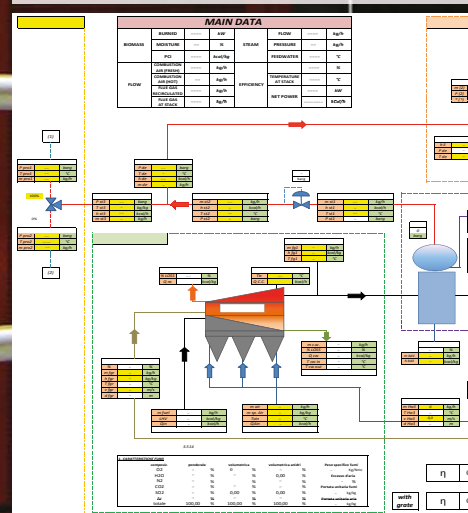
MAIN DATA

| | BURNED | ---- | kW | | FLOW | ---- | kg/h |
|---|---|---|---|---|---|---|---|
| BIOMASS | MOISTURE | ---- | % | STEAM | PRESSURE | ---- | bar |
| | PCI | ---- | kcal/kg | | FEEDWATER | ---- | °C |
| FLOW | COMBUSTION AIR (FRESH) | ---- | kg/h | EFFICIENCY | TEMPERATURE AT STACK | ---- | °C |
| | COMBUSTION AIR (HOT) | ---- | kg/h | | | | |
| | FLUE GAS RECIRCULATED | ---- | kg/h | | | ---- | kW |
| | FLUE GAS AT STACK | ---- | kg/h | | NET POWER | ---- | ECx2/h |

(1)

(2)

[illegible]

with grate

η

η